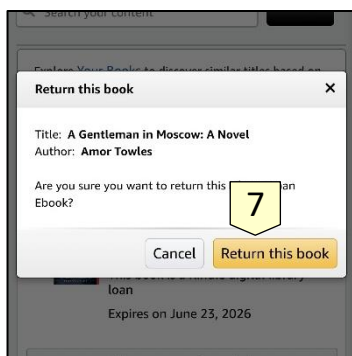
Search your content

Explore Your Books to discover similar titles based on

Return this book ×

Title: A Gentleman in Moscow: A Novel
Author: Amor Towles

Are you sure you want to return this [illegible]an Ebook?

7

Cancel Return this book

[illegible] loan

Expires on June 23, 2026